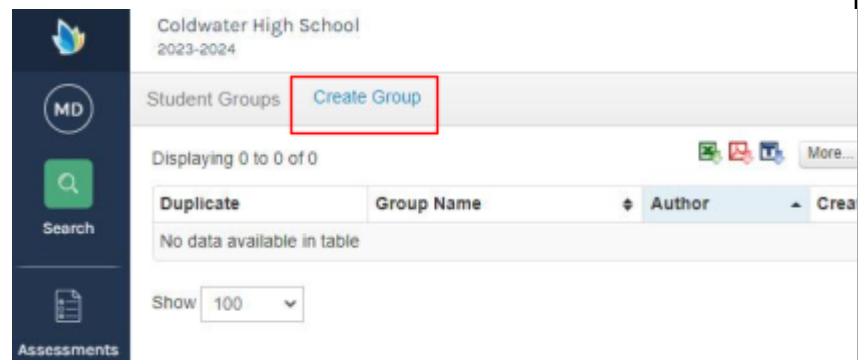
MD

Search

Assessments

Coldwater High School
2023-2024

Student Groups Create Group

Displaying 0 to 0 of 0

More...

| Duplicate | Group Name | Author | Crea |
|---|---|---|---|
| No data available in table | | | |

Show 100